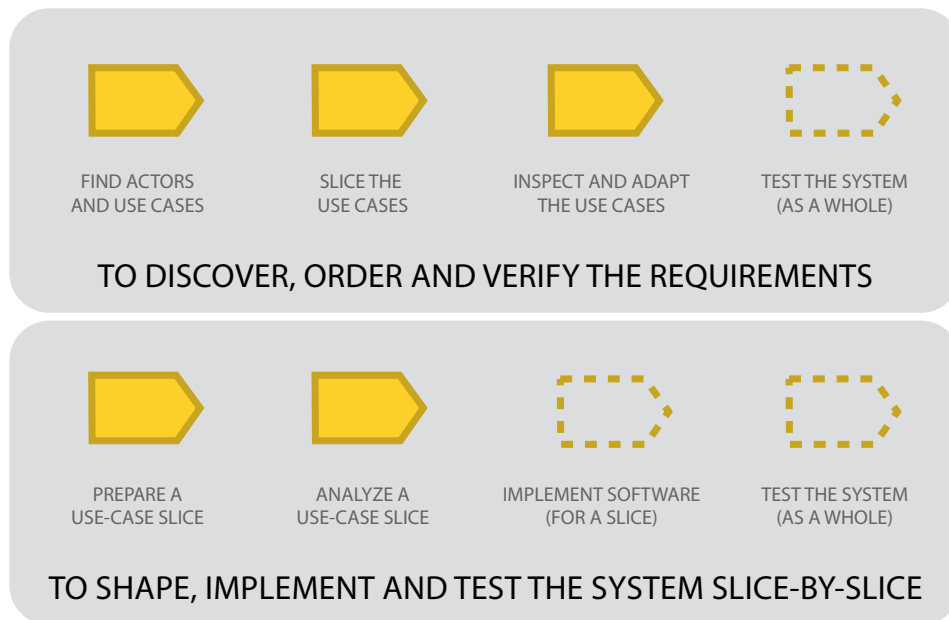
FIND ACTORS AND USE CASES

SLICE THE USE CASES

INSPECT AND ADAPT THE USE CASES

TEST THE SYSTEM (AS A WHOLE)

TO DISCOVER, ORDER AND VERIFY THE REQUIREMENTS

PREPARE A USE-CASE SLICE

ANALYZE A USE-CASE SLICE

IMPLEMENT SOFTWARE (FOR A SLICE)

TEST THE SYSTEM (AS A WHOLE)

TO SHAPE, IMPLEMENT AND TEST THE SYSTEM SLICE-BY-SLICE